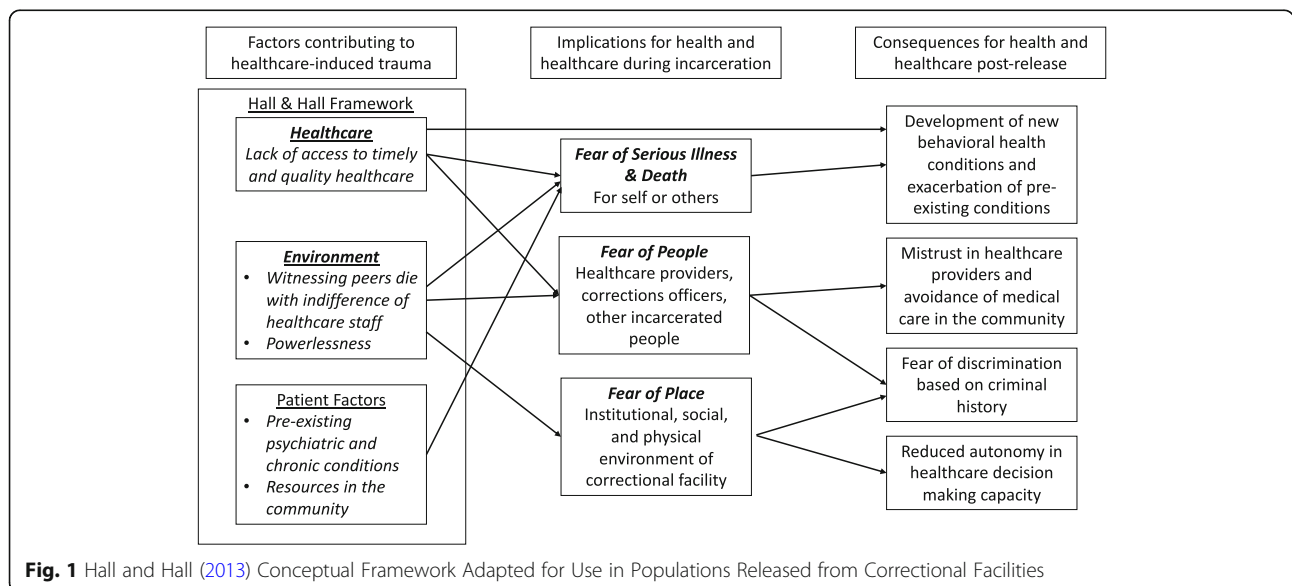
Factors contributing to healthcare-induced trauma

Implications for health and healthcare during incarceration

Consequences for health and healthcare post-release

Hall & Hall Framework

Healthcare
Lack of access to timely and quality healthcare

Environment
• Witnessing peers die with indifference of healthcare staff
• Powerlessness

Patient Factors
• Pre-existing psychiatric and chronic conditions
• Resources in the community

Fear of Serious Illness & Death
For self or others

Fear of People
Healthcare providers, corrections officers, other incarcerated people

Fear of Place
Institutional, social, and physical environment of correctional facility

Development of new behavioral health conditions and exacerbation of pre-existing conditions

Mistrust in healthcare providers and avoidance of medical care in the community

Fear of discrimination based on criminal history

Reduced autonomy in healthcare decision making capacity

Fig. 1 Hall and Hall (2013) Conceptual Framework Adapted for Use in Populations Released from Correctional Facilities